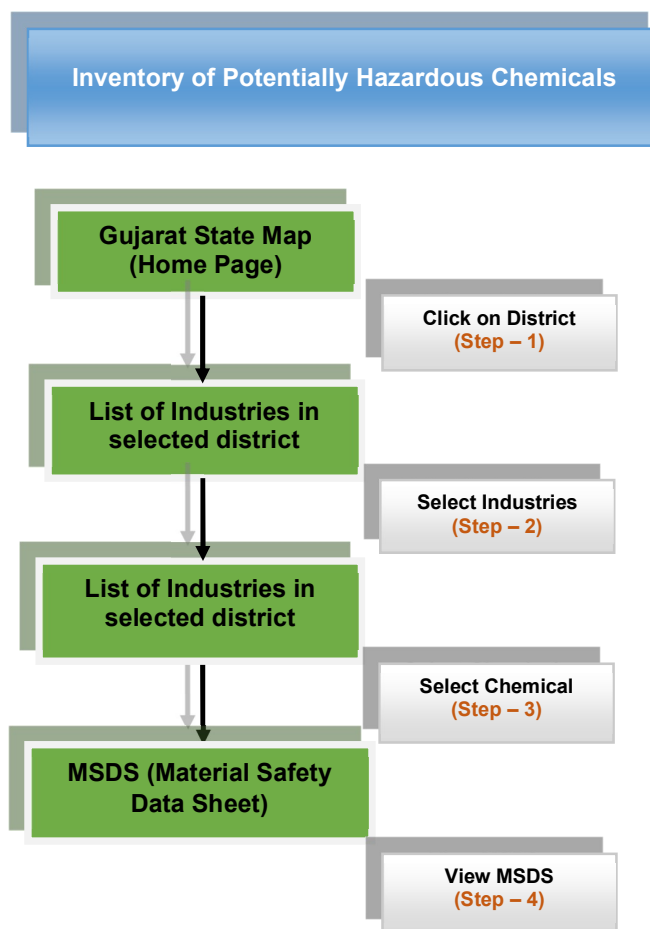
Inventory of Potentially Hazardous Chemicals

Gujarat State Map (Home Page)

Click on District
(Step – 1)

List of Industries in selected district

Select Industries
(Step – 2)

List of Industries in selected district

Select Chemical
(Step – 3)

MSDS (Material Safety Data Sheet)

View MSDS
(Step – 4)